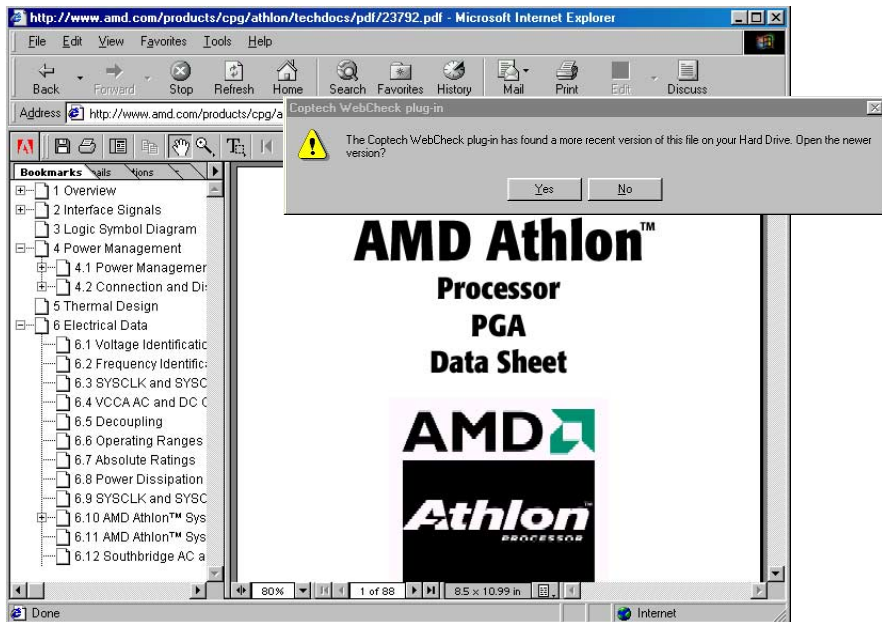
http://www.amd.com/products/cpg/athlon/techdocs/pdf/23792.pdf - Microsoft Internet Explorer

File Edit View Favorites Tools Help

Back Forward Stop Refresh Home Search Favorites History Mail Print Edit Discuss

Address http://www.amd.com/products/cpg/a

Coptech WebCheck plug-in

The Coptech WebCheck plug-in has found a more recent version of this file on your Hard Drive. Open the newer version?

Yes No

Bookmarks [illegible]ails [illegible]tions

1 Overview
2 Interface Signals
3 Logic Symbol Diagram
4 Power Management
4.1 Power Managemer
4.2 Connection and Di
5 Thermal Design
6 Electrical Data
6.1 Voltage Identificatic
6.2 Frequency Identific
6.3 SYSCLK and SYSC
6.4 VCCA AC and DC C
6.5 Decoupling
6.6 Operating Ranges
6.7 Absolute Ratings
6.8 Power Dissipation
6.9 SYSCLK and SYSC
6.10 AMD Athlon™ Sys
6.11 AMD Athlon™ Sys
6.12 Southbridge AC a

AMD Athlon™
Processor
PGA
Data Sheet

AMD
Athlon™
PROCESSOR

80% 1 of 88 8.5 x 10.99 in

Done Internet